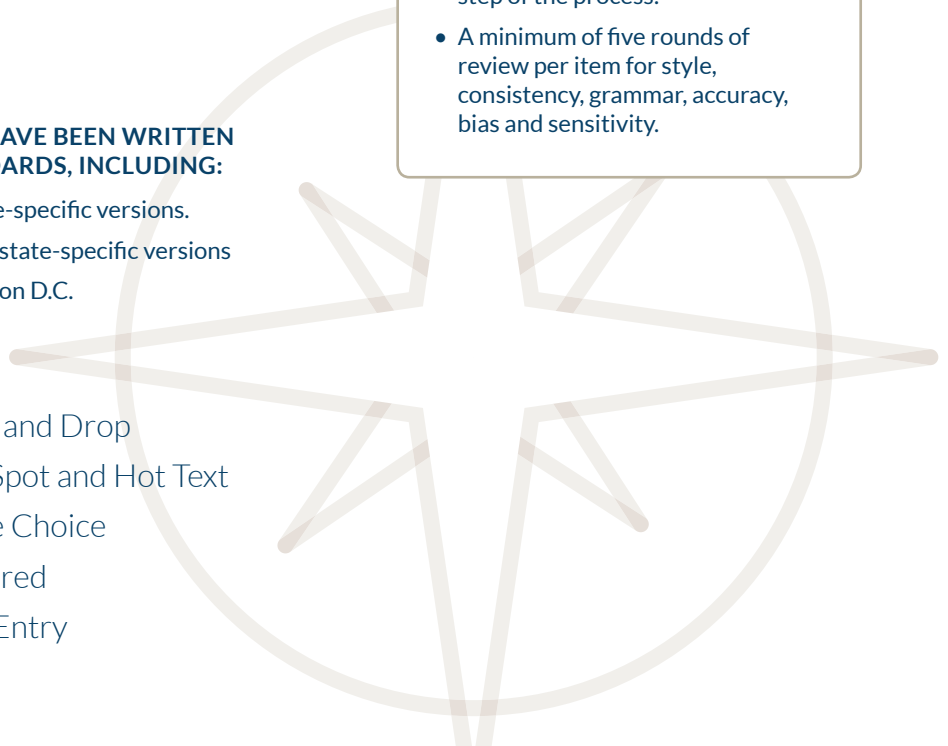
step of the process.

• A minimum of five rounds of review per item for style, consistency, grammar, accuracy, bias and sensitivity.

AVE BEEN WRITTEN ARDS, INCLUDING:

e-specific versions.

state-specific versions

on D.C.

and Drop

Spot and Hot Text

e Choice

red

Entry